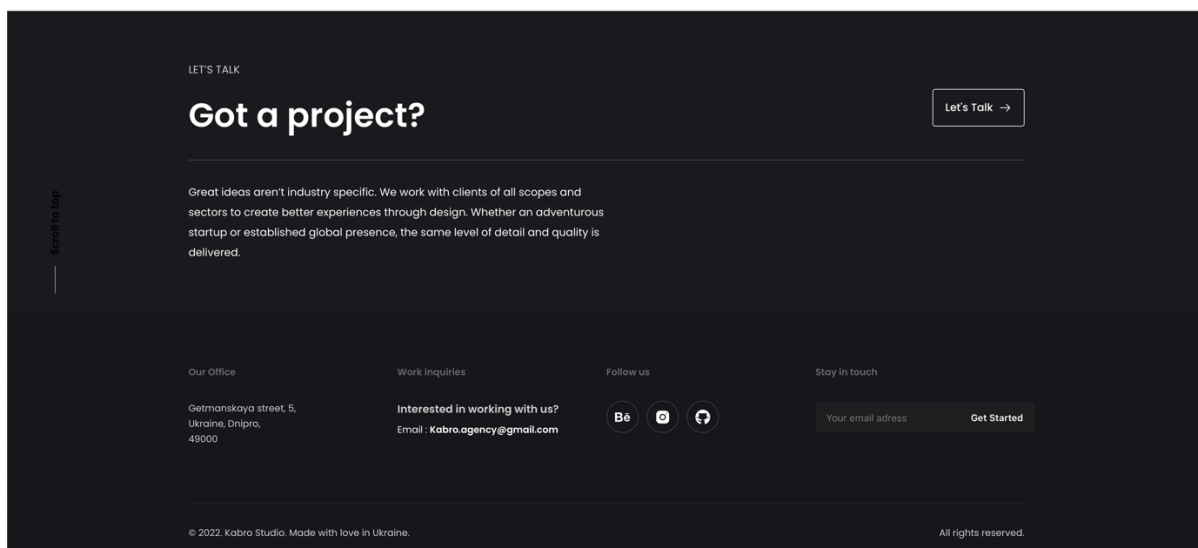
Scroll to top

LET'S TALK

Got a project?

Let's Talk →

Great ideas aren't industry specific. We work with clients of all scopes and sectors to create better experiences through design. Whether an adventurous startup or established global presence, the same level of detail and quality is delivered.

Our Office

Getmanskaya street, 5,
Ukraine, Dnipro,
49000

Work inquiries

Interested in working with us?
Email : Kabro.agency@gmail.com

Follow us

Bē

Stay in touch

Your email adress

Get Started

© 2022. Kabro Studio. Made with love in Ukraine.

All rights reserved.